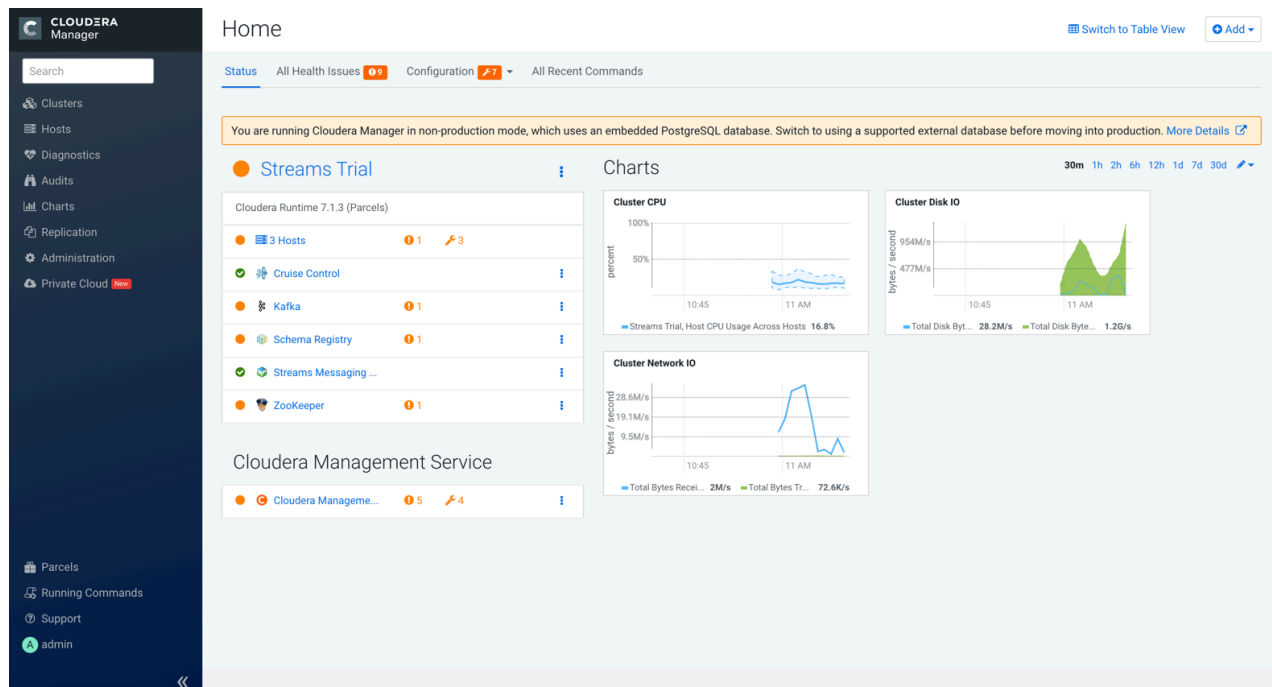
CLOUDERA Manager

Search

Clusters
Hosts
Diagnostics
Audits
Charts
Replication
Administration
Private Cloud New

Parcels
Running Commands
Support
A admin

«

Home

Switch to Table View
Add

Status
All Health Issues 9
Configuration 7
All Recent Commands

You are running Cloudera Manager in non-production mode, which uses an embedded PostgreSQL database. Switch to using a supported external database before moving into production. More Details

Streams Trial

Cloudera Runtime 7.1.3 (Parcels)

| | | |
|---|---|---|
| 3 Hosts | 1 | 3 |
| Cruise Control | | |
| Kafka | 1 | |
| Schema Registry | 1 | |
| Streams Messaging ... | | |
| ZooKeeper | 1 | |

Cloudera Management Service

| | | |
|---|---|---|
| Cloudera Manageme... | 5 | 4 |

Charts

30m 1h 2h 6h 12h 1d 7d 30d

Cluster CPU
100%
50%
percent
10:45
11 AM
Streams Trial, Host CPU Usage Across Hosts 16.8%

Cluster Disk IO
954M/s
477M/s
bytes / second
10:45
11 AM
Total Disk Byt... 28.2M/s
Total Disk Byte... 1.2G/s

Cluster Network IO
28.6M/s
19.1M/s
9.5M/s
bytes / second
10:45
11 AM
Total Bytes Recei... 2M/s
Total Bytes Tr... 72.6K/s